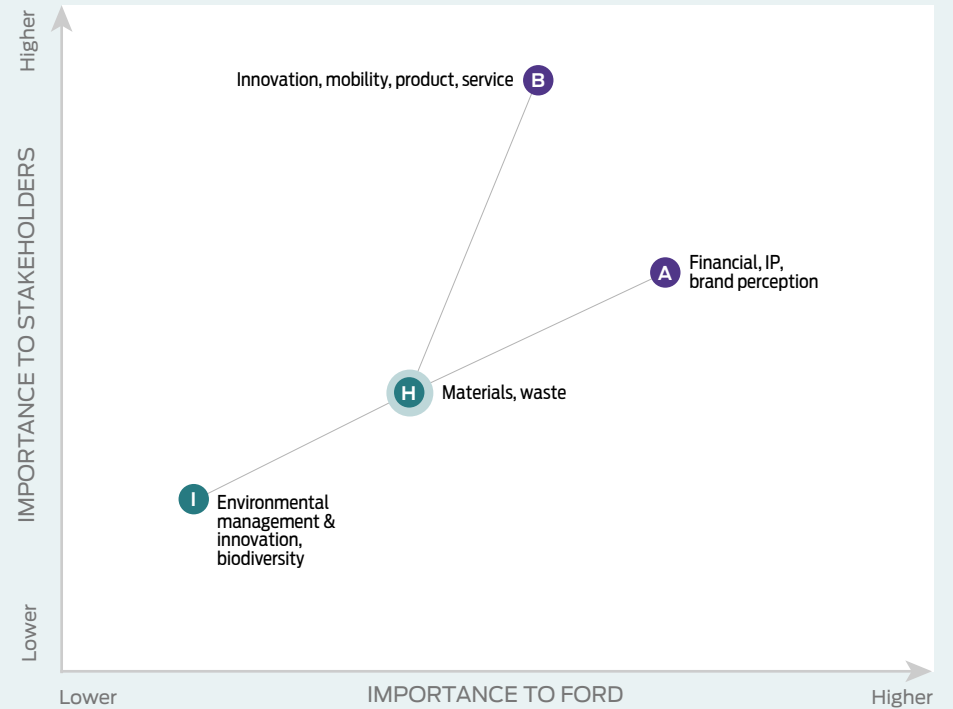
Higher

IMPORTANCE TO STAKEHOLDERS

Lower

B Innovation, mobility, product, service

A Financial, IP, brand perception

H Materials, waste

I Environmental management & innovation, biodiversity

Lower

IMPORTANCE TO FORD

Higher